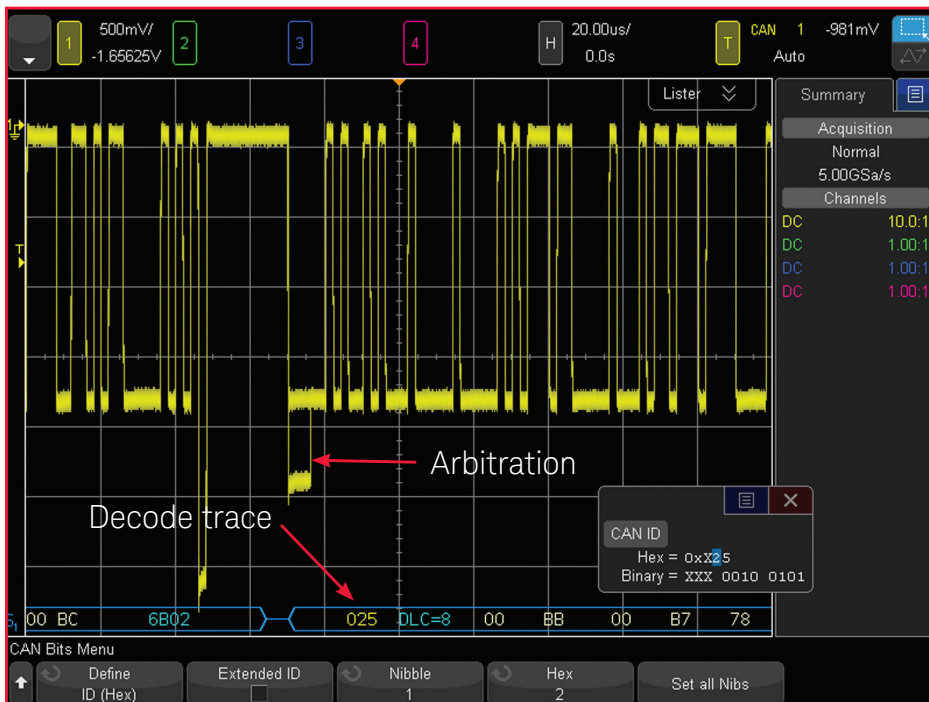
1 500mV/ -1.65625V 2 3 4 H 20.00us/ 0.0s T CAN 1 -981mV Auto

Lister

Summary

Acquisition
Normal
5.00GSa/s
Channels
DC 10.0:1
DC 1.00:1
DC 1.00:1
DC 1.00:1

T

Arbitration

Decode trace

CAN ID
Hex = 0xX25
Binary = XXX 0010 0101

S1 00 BC 6B02 025 DLC=8 00 BB 00 B7 78

CAN Bits Menu

Define ID (Hex)
Extended ID
Nibble 1
Hex 2
Set all Nibs